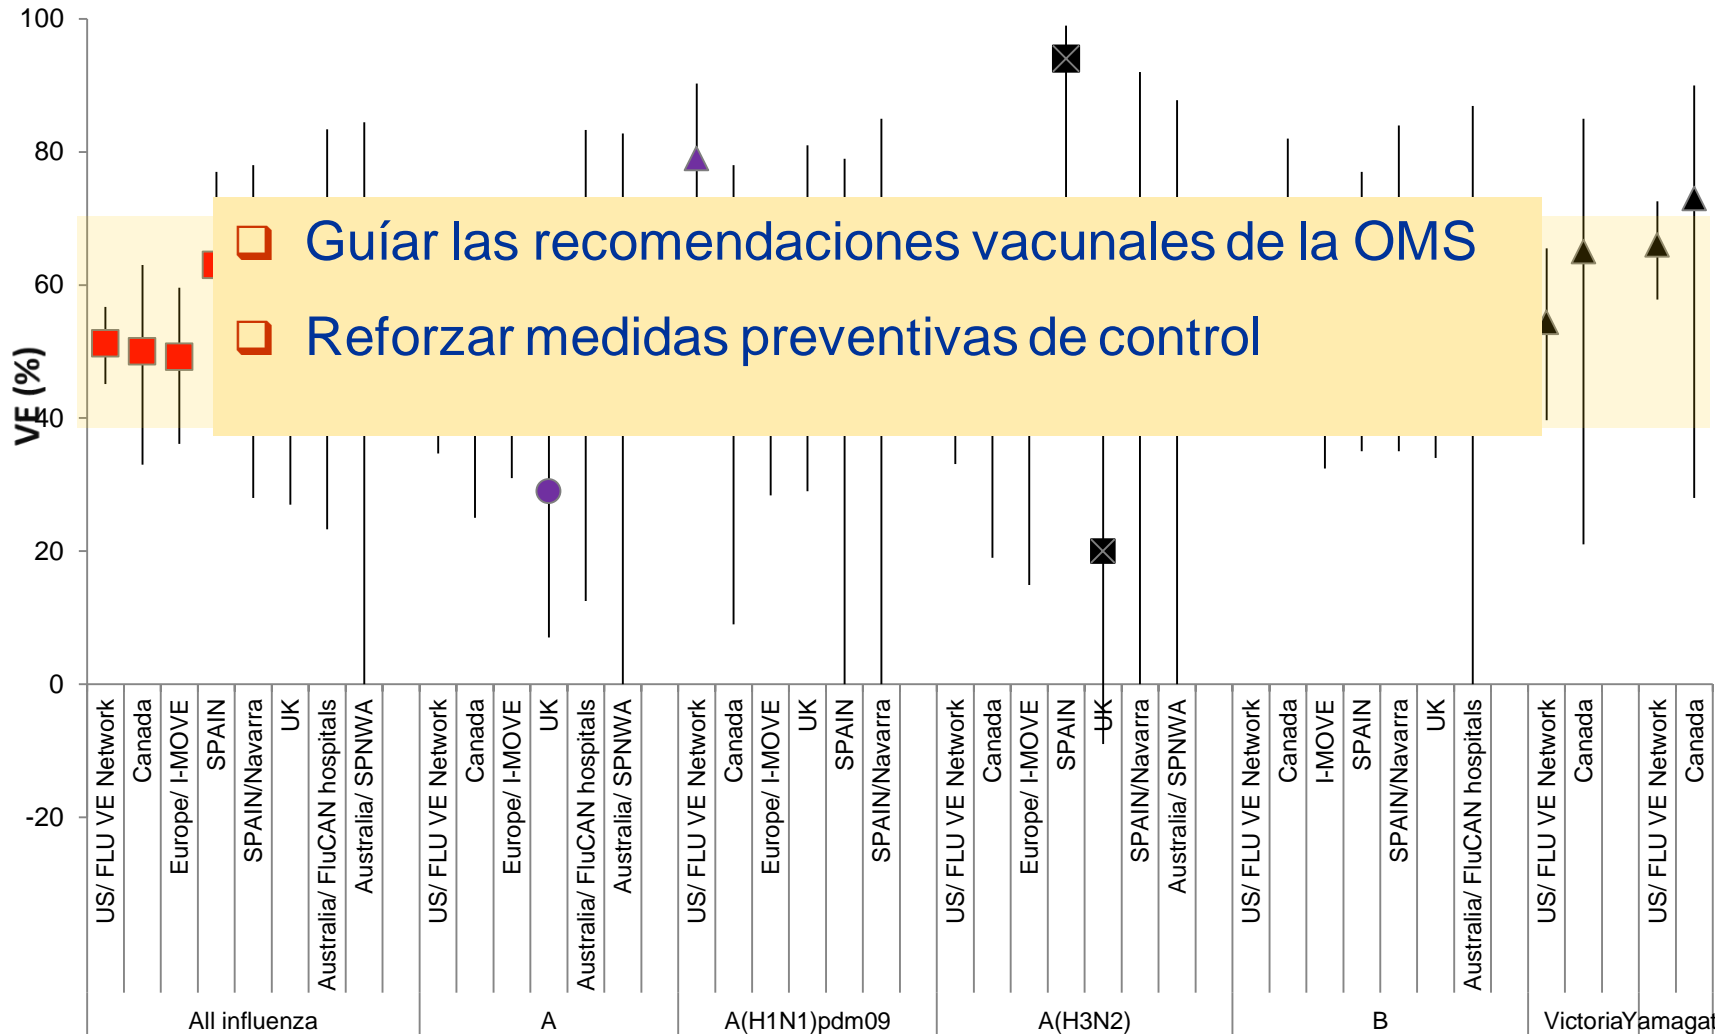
100
80
60
40
20
0
-20
VE (%)

Guíar las recomendaciones vacunales de la OMS
Reforzar medidas preventivas de control

US/ FLU VE Network
Canada
Europe/ I-MOVE
SPAIN
SPAIN/Navarra
UK
Australia/ FluCAN hospitals
Australia/ SPNWA
US/ FLU VE Network
Canada
Europe/ I-MOVE
UK
Australia/ FluCAN hospitals
Australia/ SPNWA
US/ FLU VE Network
Canada
Europe/ I-MOVE
UK
SPAIN
SPAIN/Navarra
US/ FLU VE Network
Canada
Europe/ I-MOVE
SPAIN
UK
SPAIN/Navarra
Australia/ SPNWA
US/ FLU VE Network
Canada
I-MOVE
SPAIN
SPAIN/Navarra
UK
Australia/ FluCAN hospitals
US/ FLU VE Network
Canada
US/ FLU VE Network
Canada

All influenza
A
A(H1N1)pdm09
A(H3N2)
B
Victoria
Yamagat